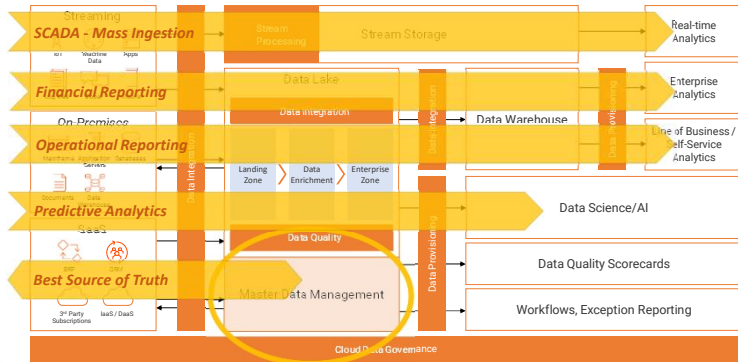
Streaming

SCADA - Mass Ingestion

Stream Processing

Stream Storage

Real-time Analytics

IoT

Realtime Data

Apps

Financial Reporting

Data Lake

Enterprise Analytics

Data Integration

On-Premises

Operational Reporting

Data Warehouse

Line of Business / Self-Service Analytics

Mainframe

Applications

Databases

Servers

Landing Zone

Data Enrichment

Enterprise Zone

Data Integration

Data Integration

Data Provisioning

Documents

Data

Predictive Analytics

Data Science/AI

SaaS

Data Quality

ERP

CRM

Best Source of Truth

Data Quality Scorecards

Data Provisioning

Master Data Management

3rd Party Subscriptions

IaaS / DaaS

Workflows, Exception Reporting

Cloud Data Governance